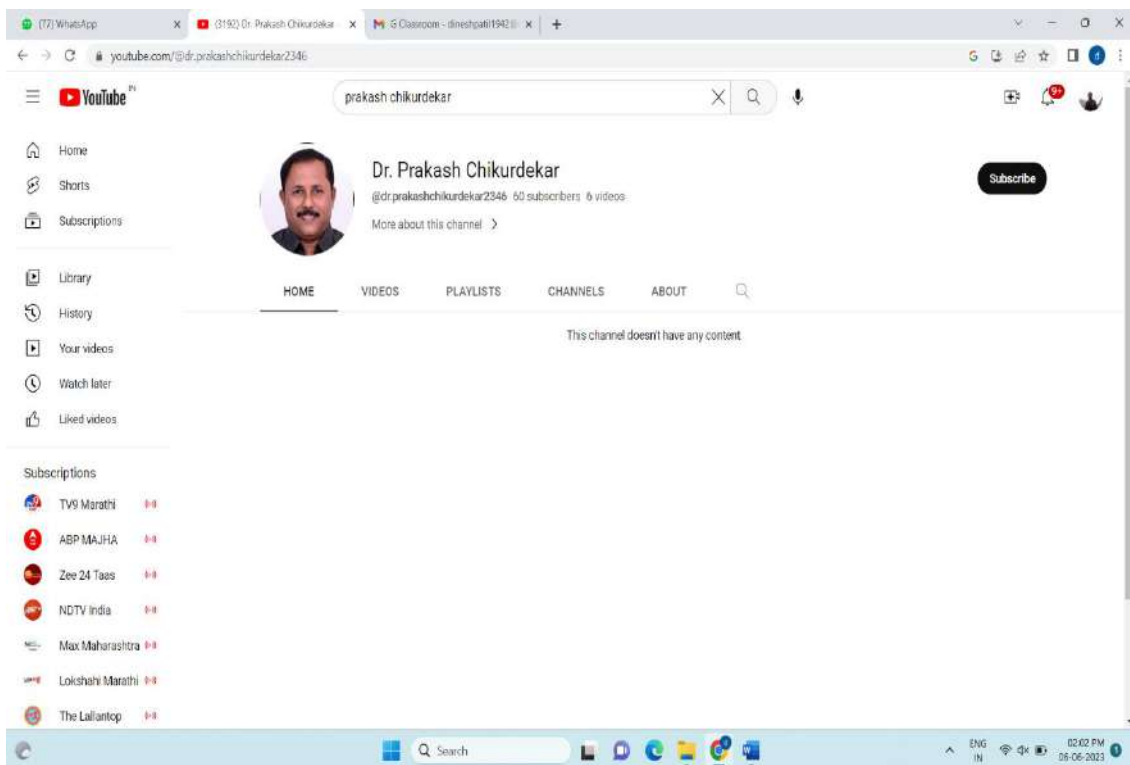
(77) WhatsApp
(3192) Dr. Prakash Chikurdekar
G Classroom - dineshpatil1942@
youtube.com/@dr.prakashchikurdekar2346

YouTube IN
prakash chikurdekar

Home
Shorts
Subscriptions

Library
History
Your videos
Watch later
Liked videos

Subscriptions
TV9 Marathi
ABP MAJHA
Zee 24 Taas
NDTV India
Max Maharashtra
Lokshahi Marathi
The Lallantop

Dr. Prakash Chikurdekar
@dr.prakashchikurdekar2346 60 subscribers 6 videos
More about this channel >

Subscribe

HOME VIDEOS PLAYLISTS CHANNELS ABOUT

This channel doesn't have any content

Search
ENG IN
02:02 PM
06-06-2023